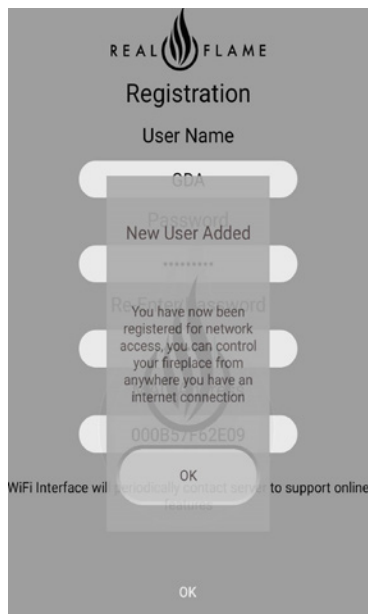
REAL FLAME

Registration

User Name

GDA

Password

New User Added

••••••••••

Re-Enter Password

You have now been registered for network access, you can control your fireplace from anywhere you have an internet connection

000B57F62E09

OK

WiFi Interface will periodically contact server to support online features

OK